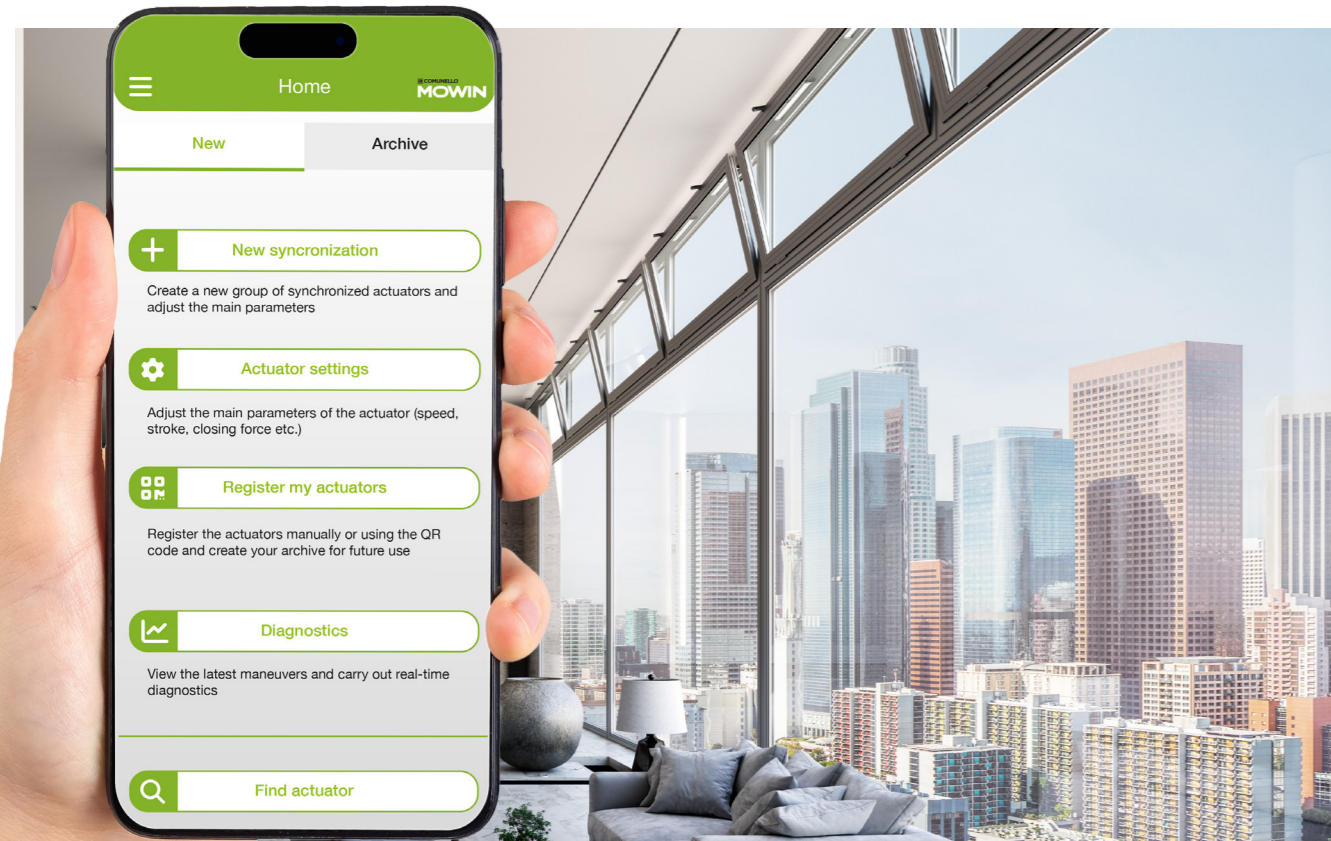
Home

COMUNELLO
MOWIN

New

Archive

New syncronization

Create a new group of synchronized actuators and adjust the main parameters

Actuator settings

Adjust the main parameters of the actuator (speed, stroke, closing force etc.)

Register my actuators

Register the actuators manually or using the QR code and create your archive for future use

Diagnostics

View the latest maneuvers and carry out real-time diagnostics

Find actuator